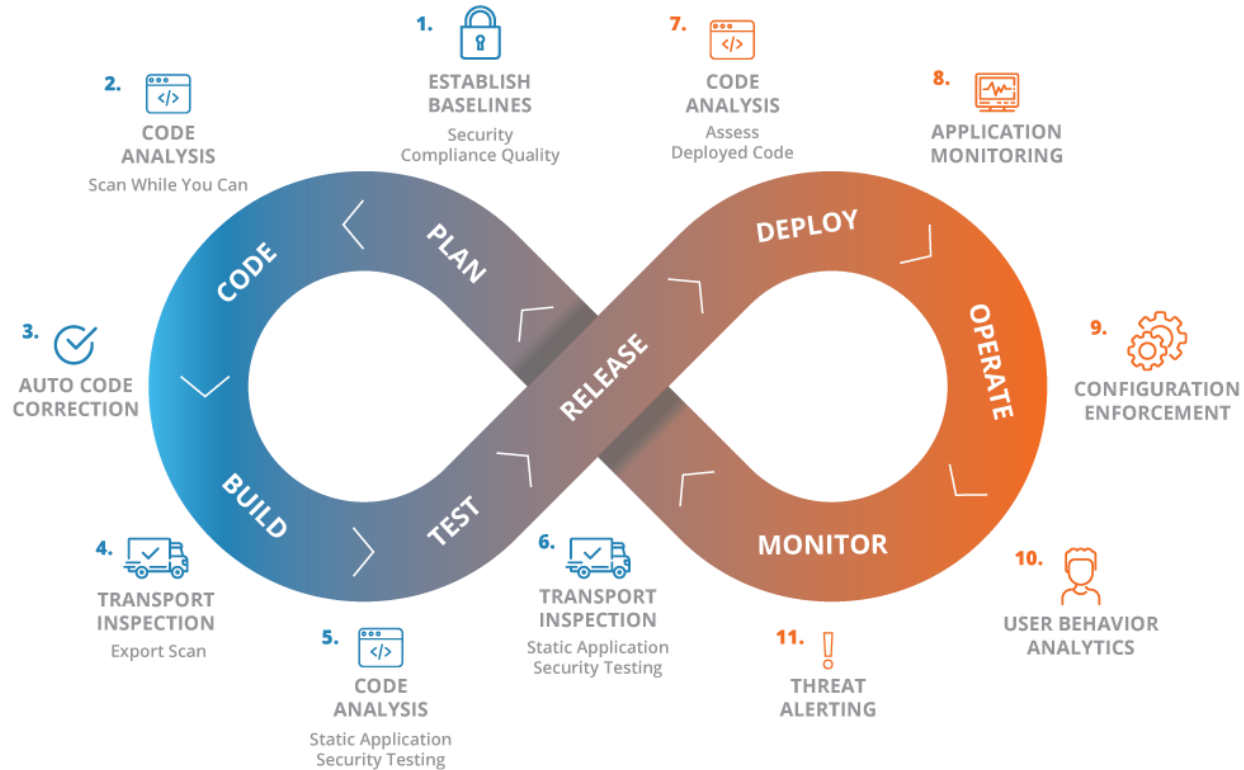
1.
ESTABLISH BASELINES
Security Compliance Quality

7.
CODE ANALYSIS
Assess Deployed Code

2.
CODE ANALYSIS
Scan While You Can

8.
APPLICATION MONITORING

PLAN
CODE
DEPLOY
OPERATE
RELEASE
BUILD
TEST
MONITOR

3.
AUTO CODE CORRECTION

9.
CONFIGURATION ENFORCEMENT

4.
TRANSPORT INSPECTION
Export Scan

6.
TRANSPORT INSPECTION
Static Application Security Testing

10.
USER BEHAVIOR ANALYTICS

5.
CODE ANALYSIS
Static Application Security Testing

11.
THREAT ALERTING